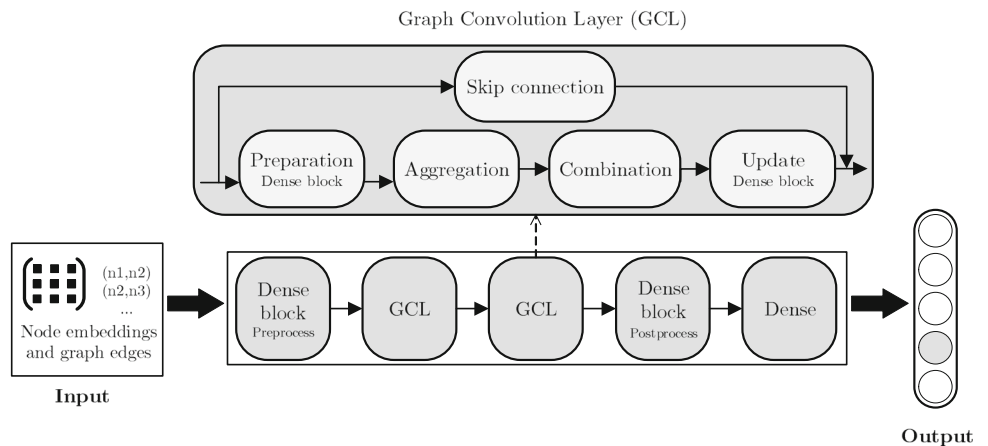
Graph Convolution Layer (GCL)

Skip connection

Preparation
Dense block

Aggregation

Combination

Update
Dense block

(n1,n2)
(n2,n3)
...

Node embeddings and graph edges

Input

Dense block
Preprocess

GCL

GCL

Dense block
Postprocess

Dense

Output